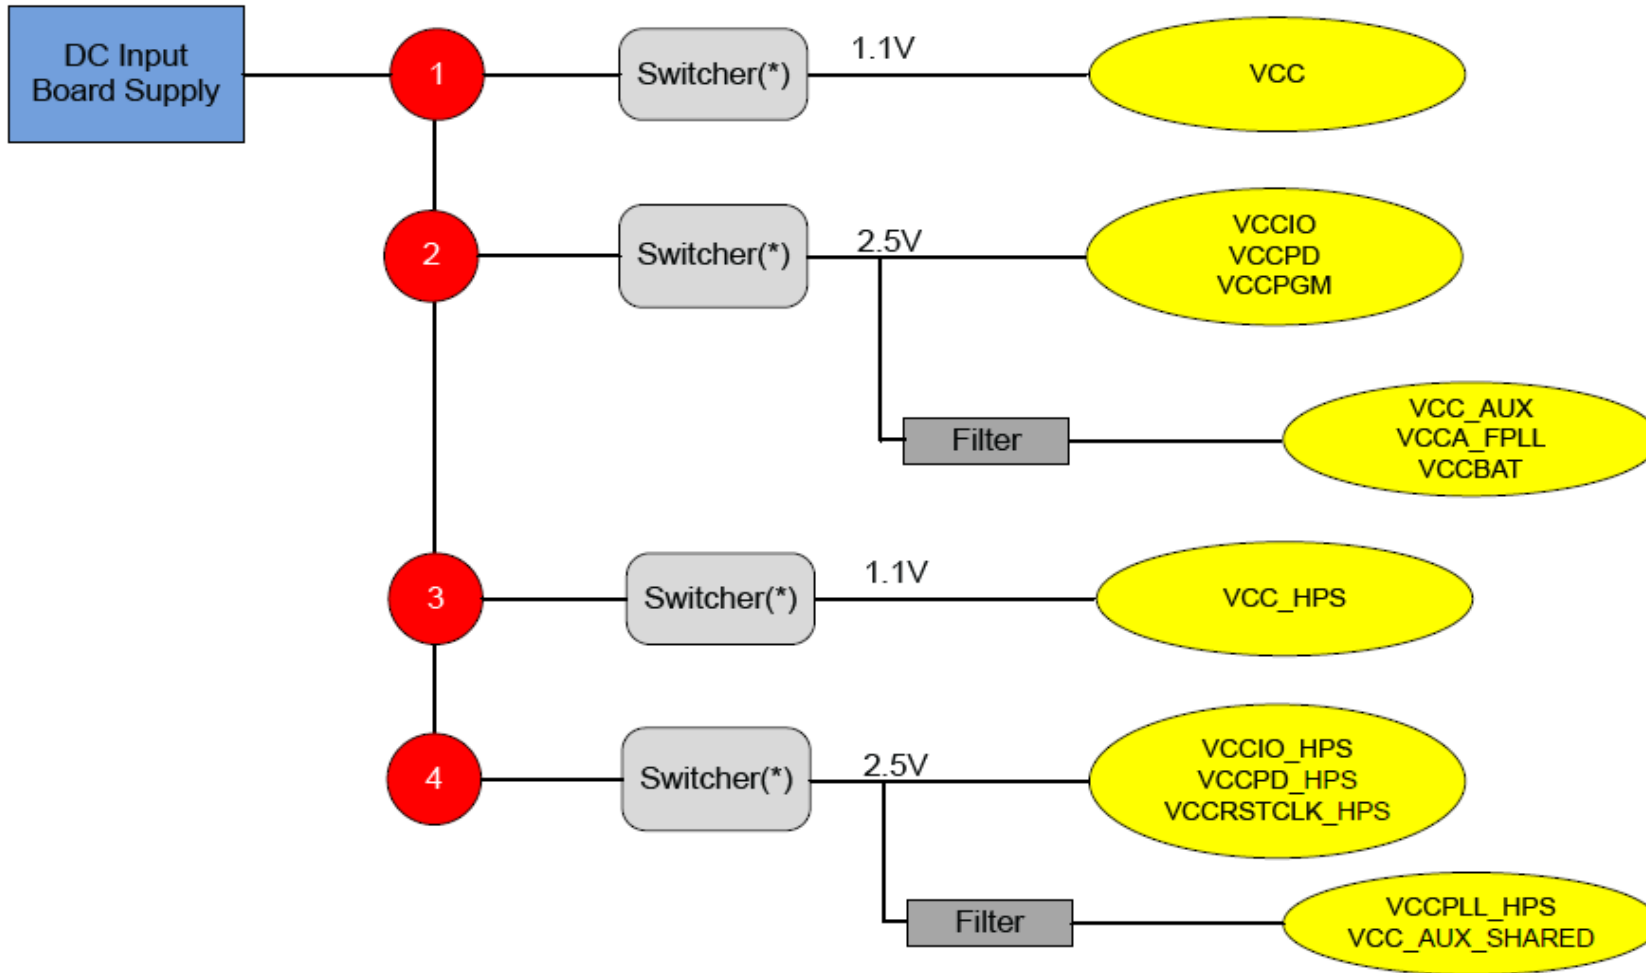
DC Input Board Supply

1

Switcher(*)

1.1V

VCC

2

Switcher(*)

2.5V

VCCIO
VCCPD
VCCPGM

Filter

VCC_AUX
VCCA_FPLL
VCCBAT

3

Switcher(*)

1.1V

VCC_HPS

4

Switcher(*)

2.5V

VCCIO_HPS
VCCPD_HPS
VCCRSTCLK_HPS

Filter

VCCPLL_HPS
VCC_AUX_SHARED